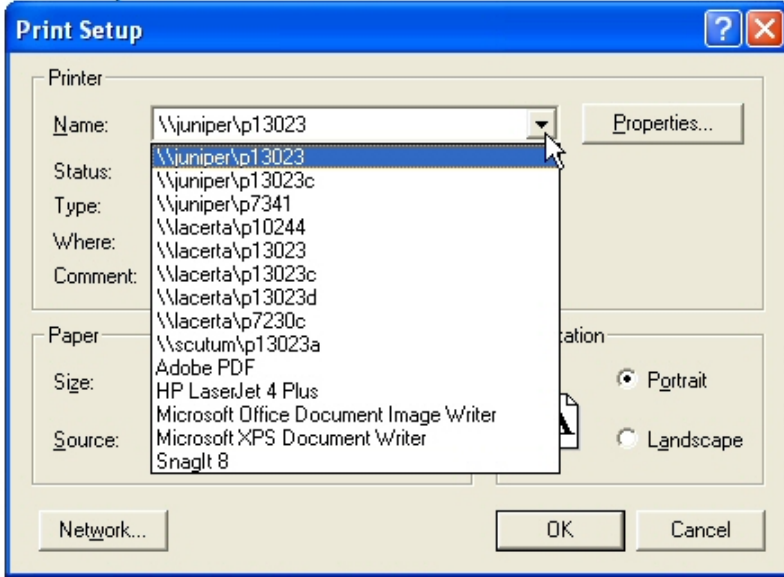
Print Setup

Printer

Name: \\juniper\p13023

Properties...

Status:

Type:

Where:

Comment:

\\juniper\p13023
\\juniper\p13023c
\\juniper\p7341
\\lacerta\p10244
\\lacerta\p13023
\\lacerta\p13023c
\\lacerta\p13023d
\\lacerta\p7230c
\\scutum\p13023a
Adobe PDF
HP LaserJet 4 Plus
Microsoft Office Document Image Writer
Microsoft XPS Document Writer
SnagIt 8

Paper

Size:

Source:

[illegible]tation

Portrait

Landscape

Network...

OK

Cancel